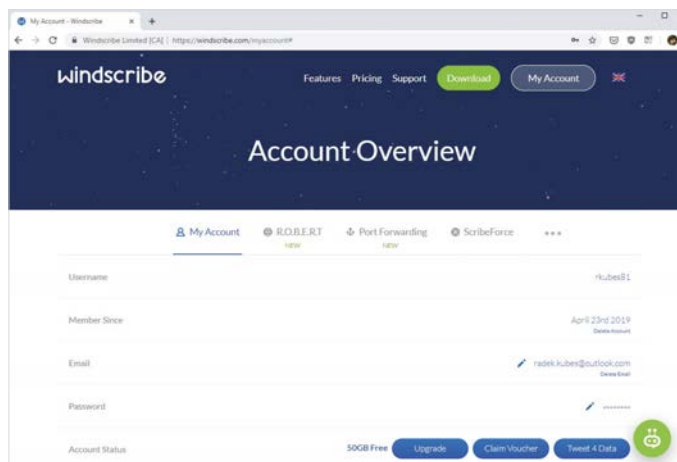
My Account - Windscribe × +

Windscribe Limited [CA] | https://windscribe.com/myaccount#

windscribe

Features Pricing Support Download My Account

Account Overview

My Account R.O.B.E.R.T NEW Port Forwarding NEW ScribeForce •••

Username rkubes81

Member Since April 23rd 2019
Delete Account

Email radek.kubes@outlook.com
Delete Email

Password ••••••••

Account Status 50GB Free Upgrade Claim Voucher Tweet 4 Data